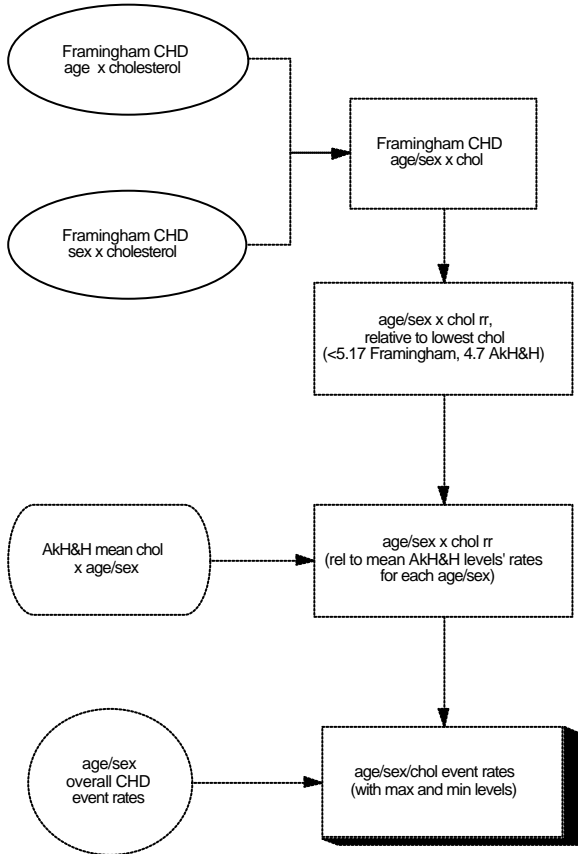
Framingham CHD
age x cholesterol

Framingham CHD
sex x cholesterol

Framingham CHD
age/sex x chol

age/sex x chol rr,
relative to lowest chol
(<5.17 Framingham, 4.7 AkH&H)

AkH&H mean chol
x age/sex

age/sex x chol rr
(rel to mean AkH&H levels' rates
for each age/sex)

age/sex
overall CHD
event rates

age/sex/chol event rates
(with max and min levels)